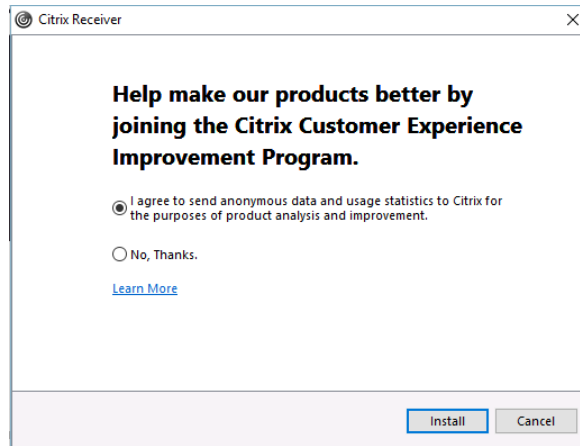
Citrix Receiver

Help make our products better by joining the Citrix Customer Experience Improvement Program.

I agree to send anonymous data and usage statistics to Citrix for the purposes of product analysis and improvement.

No, Thanks.

Learn More

Install

Cancel